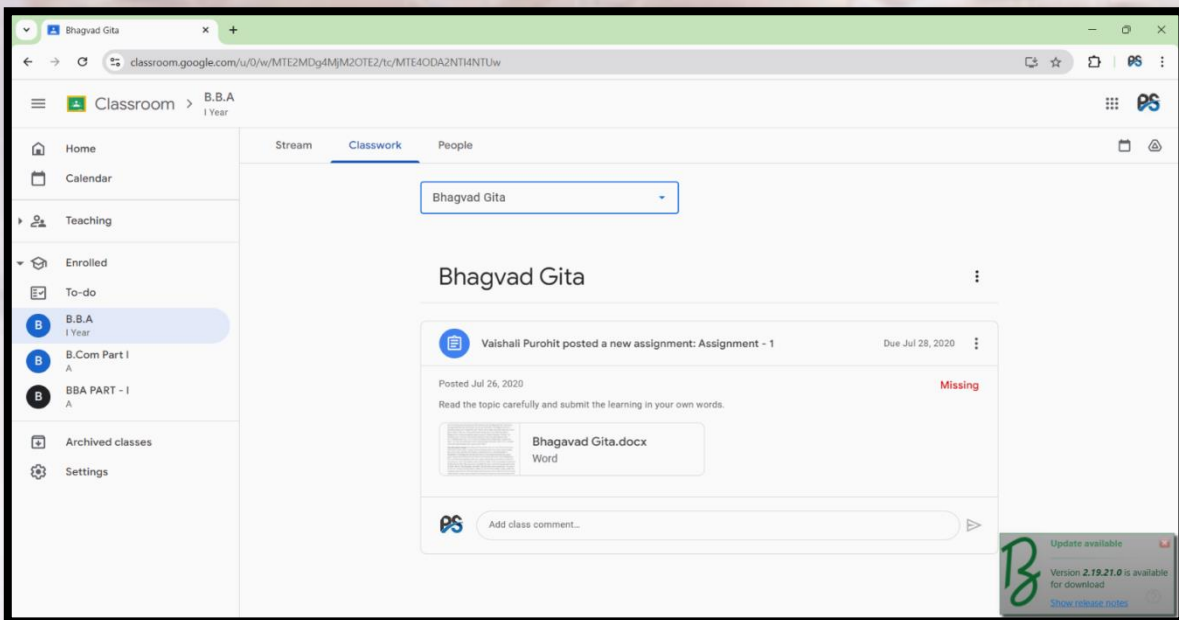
Bhagvad Gita

classroom.google.com/u/0/w/MTE2MDg4MjM2OTE2/tc/MTE4ODA2NTI4NTUw

Classroom > B.B.A
I Year

Home
Calendar
Teaching
Enrolled
To-do
B B.B.A
I Year
B B.Com Part I
A
B BBA PART - I
A
Archived classes
Settings

Stream Classwork People

Bhagvad Gita

Bhagvad Gita

Vaishali Purohit posted a new assignment: Assignment - 1
Due Jul 28, 2020
Posted Jul 26, 2020
Missing
Read the topic carefully and submit the learning in your own words.
Bhagavad Gita.docx
Word

Add class comment...

Update available
Version 2.19.21.0 is available for download
Show release notes